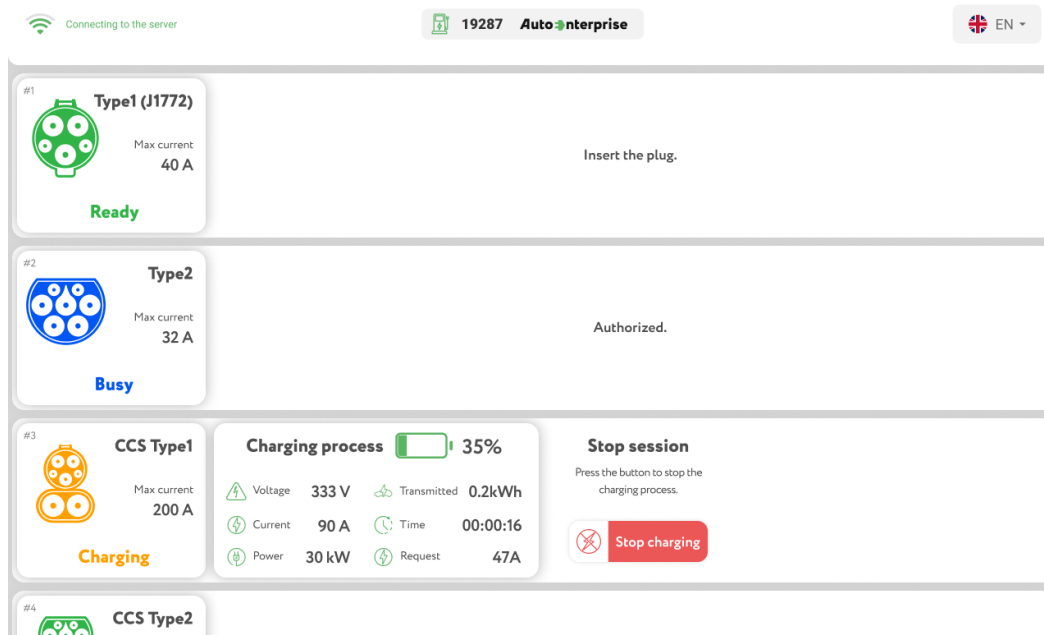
Connecting to the server

19287 Autoenterprise

EN

#1
Type1 (J1772)
Max current
40 A
Ready

Insert the plug.

#2
Type2
Max current
32 A
Busy

Authorized.

#3
CCS Type1
Max current
200 A
Charging

Charging process 35%

| Voltage | 333 V | Transmitted | 0.2kWh |
|---|---|---|---|
| Current | 90 A | Time | 00:00:16 |
| Power | 30 kW | Request | 47A |

Stop session
Press the button to stop the charging process.
Stop charging

#4
CCS Type2